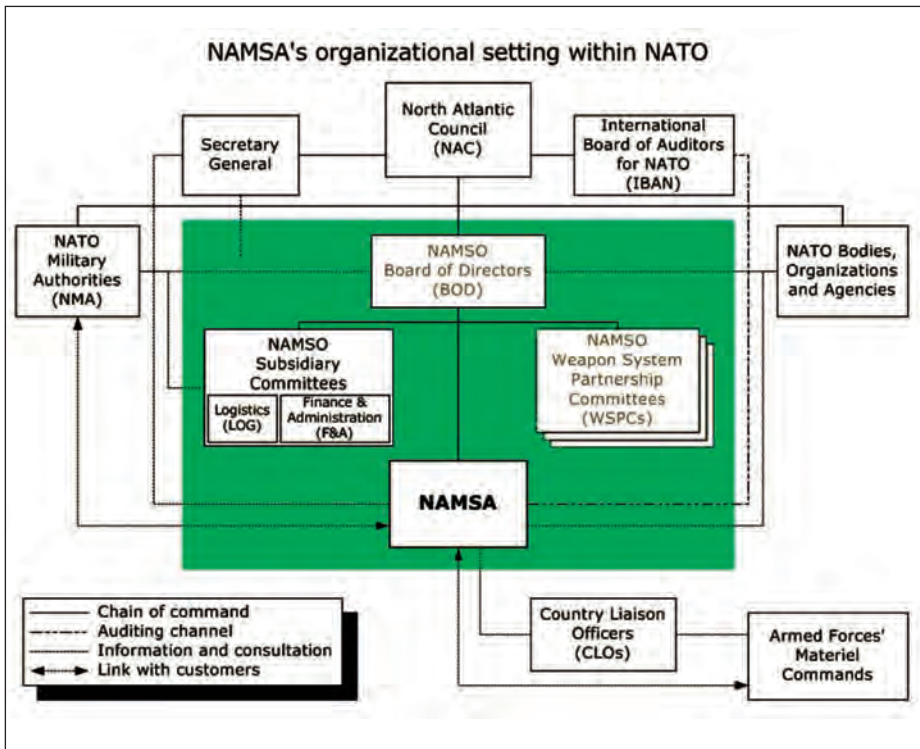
NAMSA's organizational setting within NATO

North Atlantic Council (NAC)

Secretary General

International Board of Auditors for NATO (IBAN)

NATO Military Authorities (NMA)

NAMSO Board of Directors (BOD)

NATO Bodies, Organizations and Agencies

NAMSO Subsidiary Committees

Logistics (LOG)

Finance & Administration (F&A)

NAMSO Weapon System Partnership Committees (WSPCs)

NAMSA

Country Liaison Officers (CLOs)

Armed Forces' Materiel Commands

Chain of command
Auditing channel
Information and consultation
Link with customers